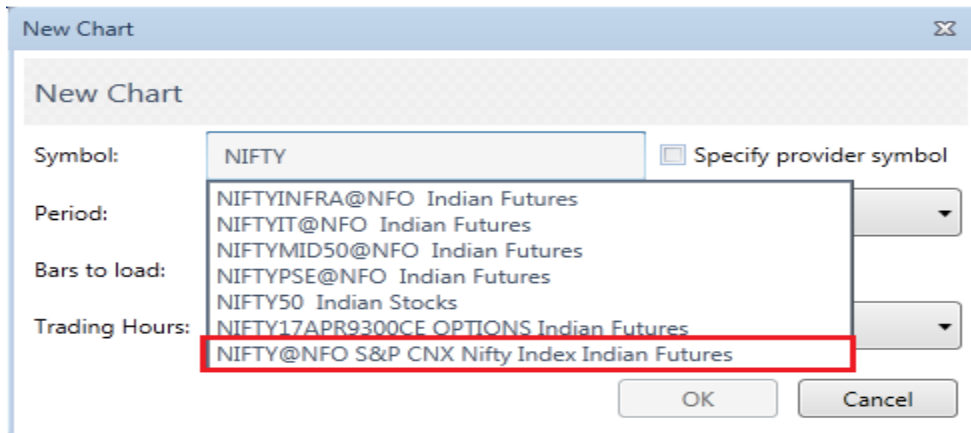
New Chart

New Chart

Symbol: NIFTY

Specify provider symbol

Period:

Bars to load:

Trading Hours:

NIFTYINFRA@NFO Indian Futures
NIFTYIT@NFO Indian Futures
NIFTYMID50@NFO Indian Futures
NIFTYPSE@NFO Indian Futures
NIFTY50 Indian Stocks
NIFTY17APR9300CE OPTIONS Indian Futures
NIFTY@NFO S&P CNX Nifty Index Indian Futures

OK

Cancel